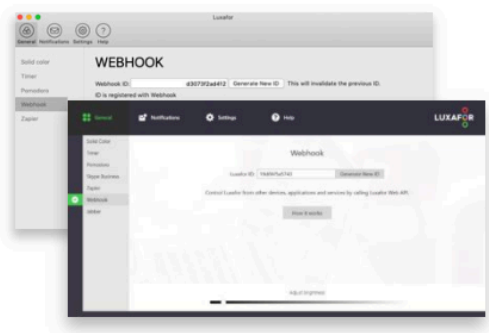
Luxafor

General Notifications Settings Help

Solid color
Timer
Pomodoro
Webhook
Zapier

WEBHOOK

Webhook ID: d3073f2ad412 Generate New ID This will invalidate the previous ID.

ID is registered with Webhook

General Notifications Settings Help LUXAFOR

Solid Color
Timer
Pomodoro
Skype Business
Zapier
Webhook
Jabber

Webhook

Luxafor ID: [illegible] Generate New ID

Control Luxafor from other devices, applications and services by calling Luxafor Web API.

Show 8 words

Adjust brightness